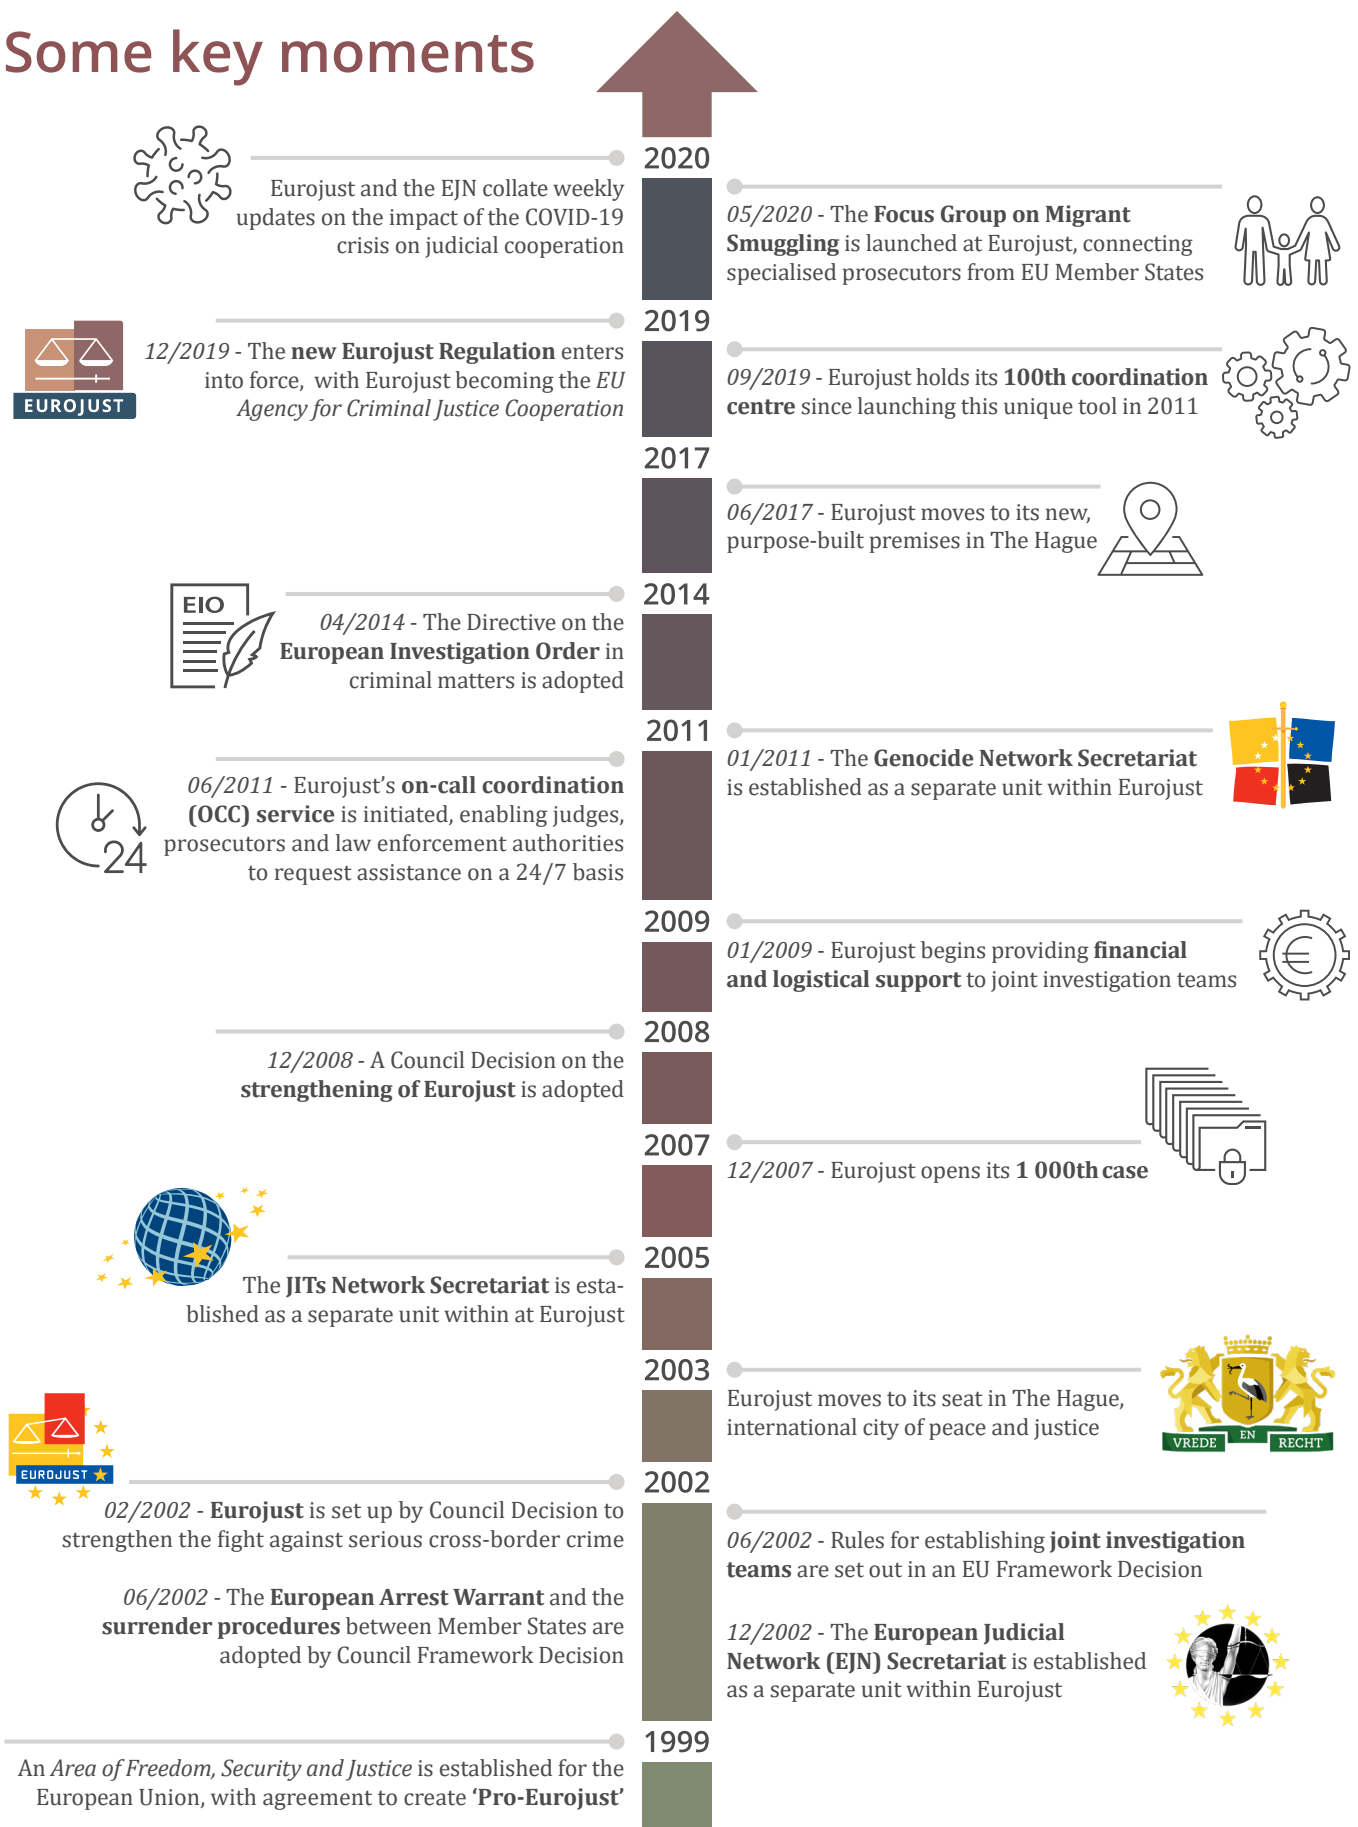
Some key moments

2020

Eurojust and the EJN collate weekly updates on the impact of the COVID-19 crisis on judicial cooperation

05/2020 - The Focus Group on Migrant Smuggling is launched at Eurojust, connecting specialised prosecutors from EU Member States

2019

EUROJUST

12/2019 - The new Eurojust Regulation enters into force, with Eurojust becoming the EU Agency for Criminal Justice Cooperation

09/2019 - Eurojust holds its 100th coordination centre since launching this unique tool in 2011

2017

06/2017 - Eurojust moves to its new, purpose-built premises in The Hague

2014

EIO

04/2014 - The Directive on the European Investigation Order in criminal matters is adopted

2011

01/2011 - The Genocide Network Secretariat is established as a separate unit within Eurojust

06/2011 - Eurojust's on-call coordination (OCC) service is initiated, enabling judges, prosecutors and law enforcement authorities to request assistance on a 24/7 basis

24

2009

01/2009 - Eurojust begins providing financial and logistical support to joint investigation teams

2008

12/2008 - A Council Decision on the strengthening of Eurojust is adopted

2007

12/2007 - Eurojust opens its 1 000th case

2005

The JITs Network Secretariat is established as a separate unit within at Eurojust

2003

Eurojust moves to its seat in The Hague, international city of peace and justice

VREDE EN RECHT

EUROJUST

2002

02/2002 - Eurojust is set up by Council Decision to strengthen the fight against serious cross-border crime

06/2002 - The European Arrest Warrant and the surrender procedures between Member States are adopted by Council Framework Decision

06/2002 - Rules for establishing joint investigation teams are set out in an EU Framework Decision

12/2002 - The European Judicial Network (EJN) Secretariat is established as a separate unit within Eurojust

1999

An Area of Freedom, Security and Justice is established for the European Union, with agreement to create 'Pro-Eurojust'